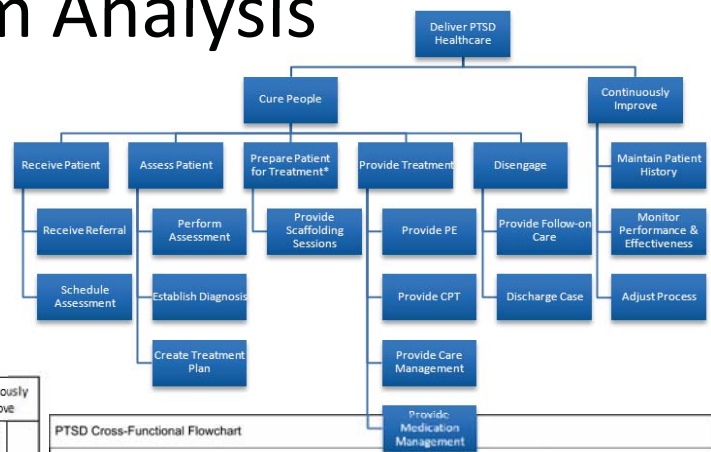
n Analysis

Deliver PTSD Healthcare

Cure People

Continuously Improve

Receive Patient

Receive Referral

Schedule Assessment

Assess Patient

Perform Assessment

Establish Diagnosis

Create Treatment Plan

Prepare Patient for Treatment*

Provide Scaffolding Sessions

Provide Treatment

Provide PE

Provide CPT

Provide Care Management

Provide Medication Management

Disengage

Provide Follow-on Care

Discharge Case

Maintain Patient History

Monitor Performance & Effectiveness

Adjust Process

ously ove

PTSD Cross-Functional Flowchart